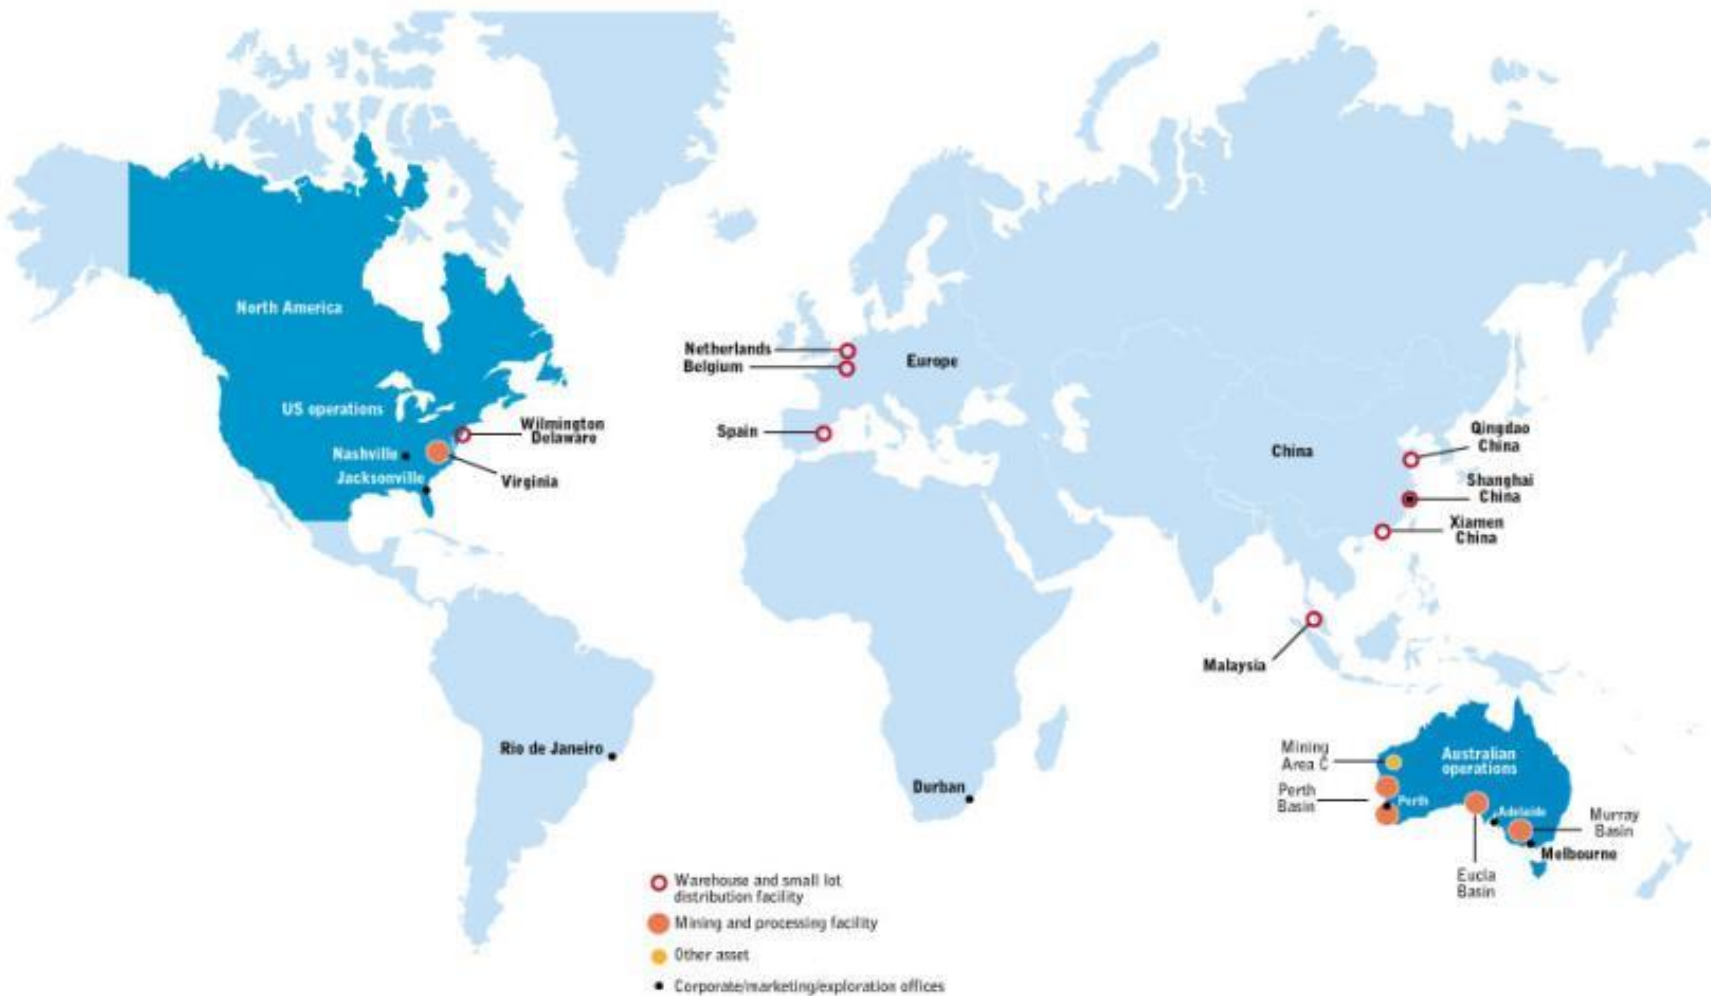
North America

US operations

Wilmington Delaware

Nashville

Virginia

Jacksonville

Netherlands

Belgium

Europe

Spain

China

Qingdao China

Shanghai China

Xiamen China

Malaysia

Rio de Janeiro

Durban

Mining Area C

Australian operations

Perth Basin

Perth

Adelaide

Murray Basin

Melbourne

Eucla Basin

Warehouse and small lot distribution facility

Mining and processing facility

Other asset

Corporate/marketing/exploration offices